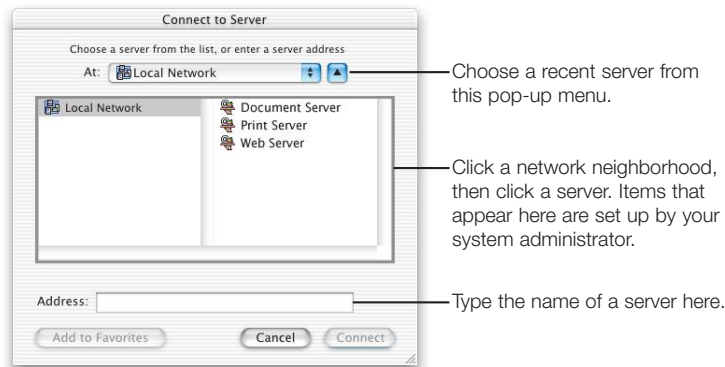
Connect to Server

Choose a server from the list, or enter a server address

At: Local Network

Local Network

Document Server
Print Server
Web Server

Address:

Add to Favorites

Cancel

Connect

Choose a recent server from this pop-up menu.

Click a network neighborhood, then click a server. Items that appear here are set up by your system administrator.

Type the name of a server here.